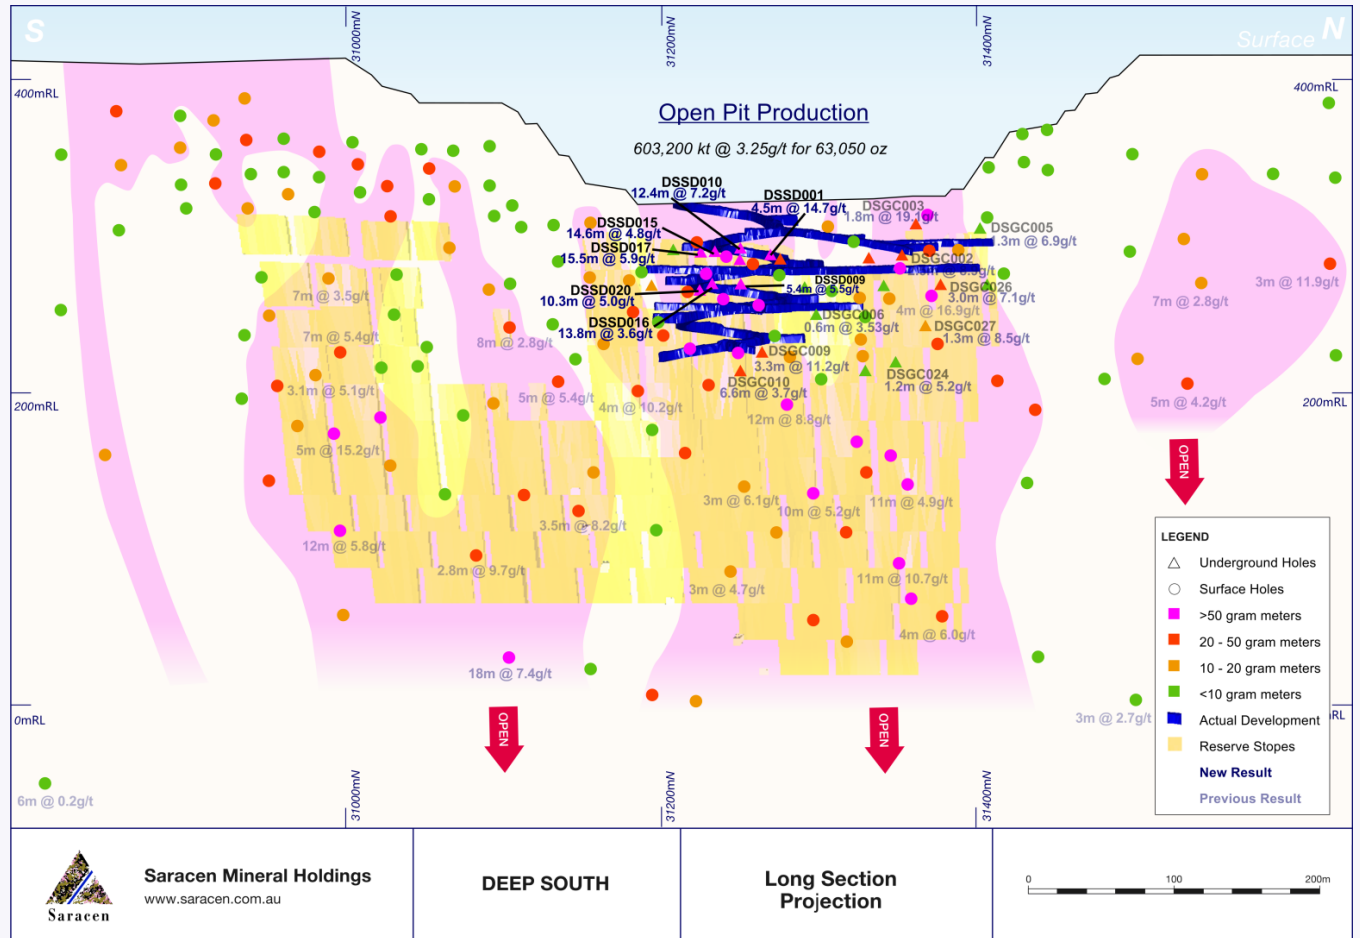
S

Surface N

31000mN

31200mN

31400mN

400mRL

400mRL

Open Pit Production

603,200 kt @ 3.25g/t for 63,050 oz

DSSD010
12.4m @ 7.2g/t

DSSD001
4.5m @ 14.7g/t

DSGC003
1.8m @ 19.1g/t

DSSD015
14.6m @ 4.8g/t

DSGC005
1.3m @ 6.9g/t

DSSD017
15.5m @ 5.9g/t

DSGC002

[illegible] @ 6.9g/t

DSSD009
5.4m @ 5.5g/t

DSGC026
3.0m @ 7.1g/t

DSSD020
10.3m @ 5.0g/t

4m @ 16.9g/t

DSGC006
0.6m @ 3.53g/t

DSSD016
13.8m @ 3.6g/t

DSGC027
1.3m @ 8.5g/t

DSGC009
3.3m @ 11.2g/t

DSGC024
1.2m @ 5.2g/t

DSGC010
6.6m @ 3.7g/t

7m @ 3.5g/t

7m @ 5.4g/t

8m @ 2.8g/t

3.1m @ 5.1g/t

5m @ 5.4g/t

4m @ 10.2g/t

12m @ 8.8g/t

5m @ 15.2g/t

3m @ 6.1g/t

10m @ 5.2g/t

11m @ 4.9g/t

3.5m @ 8.2g/t

12m @ 5.8g/t

2.8m @ 9.7g/t

3m @ 4.7g/t

11m @ 10.7g/t

4m @ 6.0g/t

18m @ 7.4g/t

7m @ 2.8g/t

3m @ 11.9g/t

5m @ 4.2g/t

200mRL

200mRL

OPEN

OPEN

OPEN

0mRL

RL

3m @ 2.7g/t

6m @ 0.2g/t

LEGEND
Underground Holes
Surface Holes
>50 gram meters
20 - 50 gram meters
10 - 20 gram meters
<10 gram meters
Actual Development
Reserve Stopes
New Result
Previous Result

Saracen

Saracen Mineral Holdings
www.saracen.com.au

DEEP SOUTH

Long Section Projection

0 100 200m